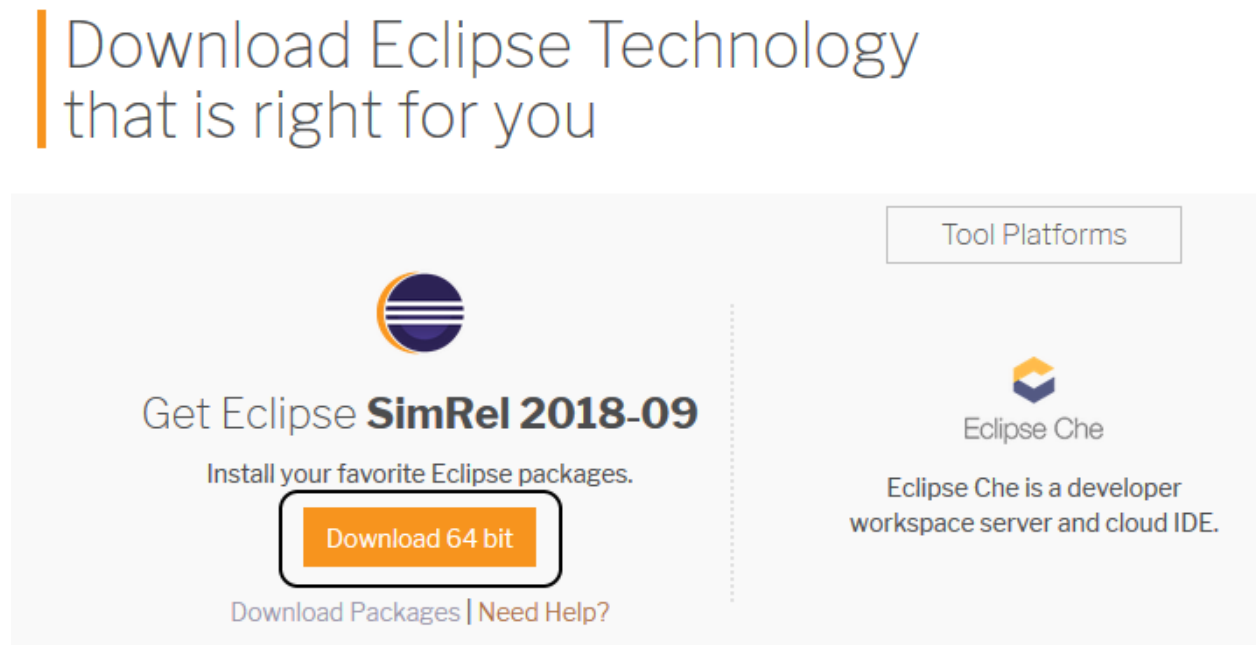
Download Eclipse Technology that is right for you

Tool Platforms

Get Eclipse **SimRel 2018-09**

Install your favorite Eclipse packages.

Download 64 bit

Download Packages | Need Help?

Eclipse Che

Eclipse Che is a developer workspace server and cloud IDE.